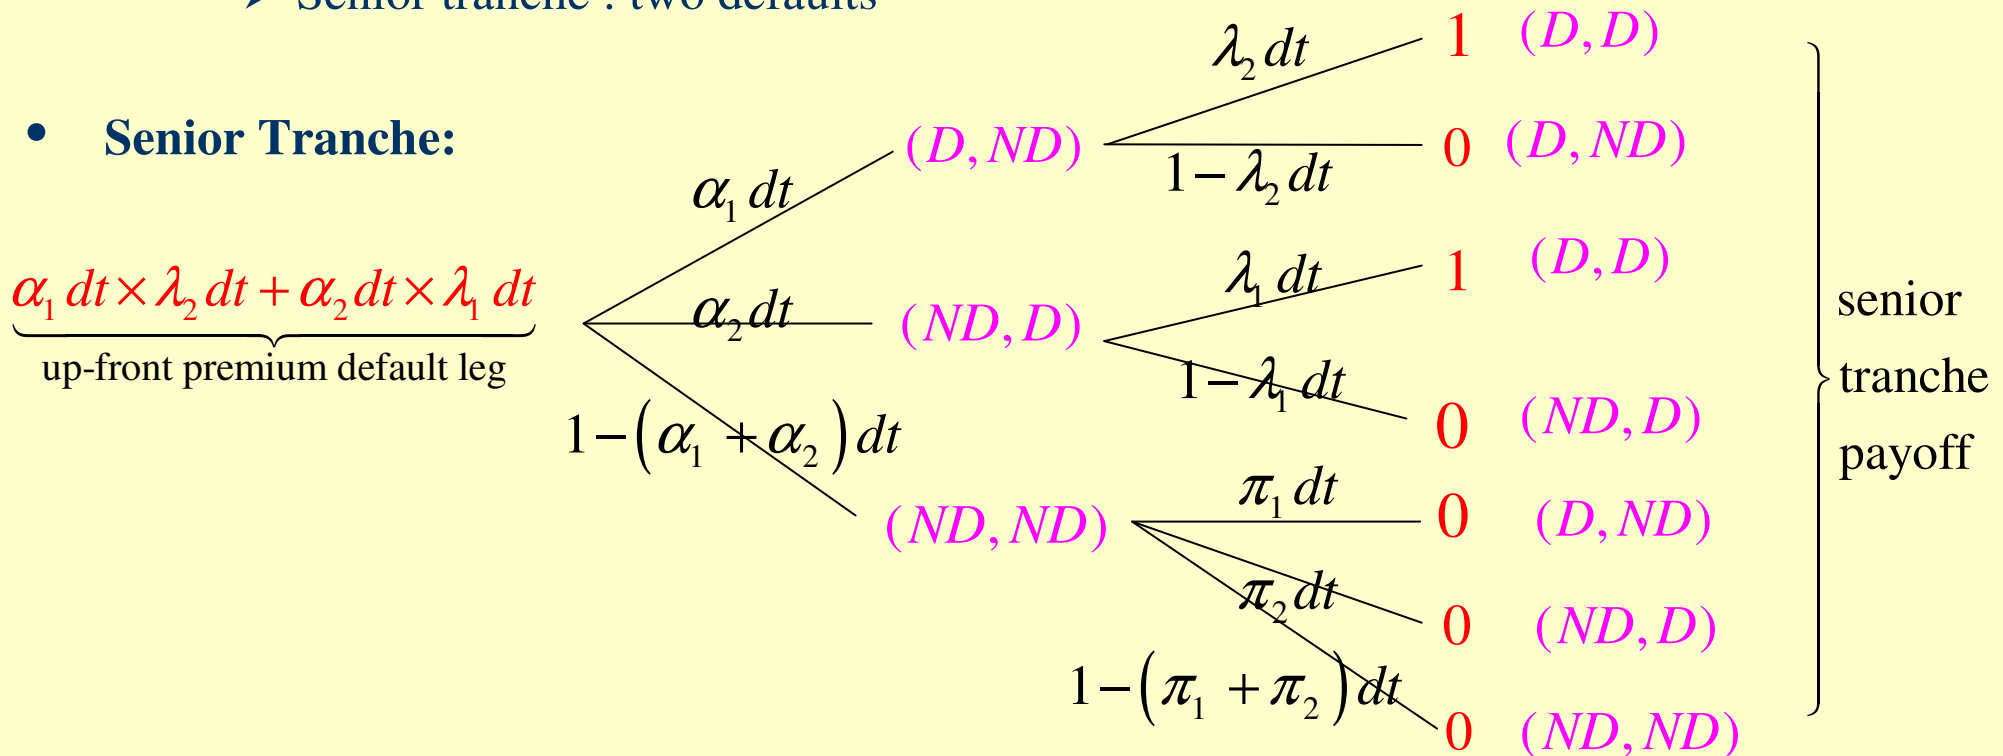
➢ Senior tranche : two defaults

• Senior Tranche:

$\underbrace{\alpha_1 dt \times \lambda_2 dt + \alpha_2 dt \times \lambda_1 dt}_{\text{up-front premium default leg}}$

$\alpha_1 dt$

$\alpha_2 dt$

$1-(\alpha_1+\alpha_2)dt$

$(D,ND)$

$(ND,D)$

$(ND,ND)$

$\lambda_2 dt$

$1-\lambda_2 dt$

$\lambda_1 dt$

$1-\lambda_1 dt$

$\pi_1 dt$

$\pi_2 dt$

$1-(\pi_1+\pi_2)dt$

1 $(D,D)$

0 $(D,ND)$

1 $(D,D)$

0 $(ND,D)$

0 $(D,ND)$

0 $(ND,D)$

0 $(ND,ND)$

senior tranche payoff